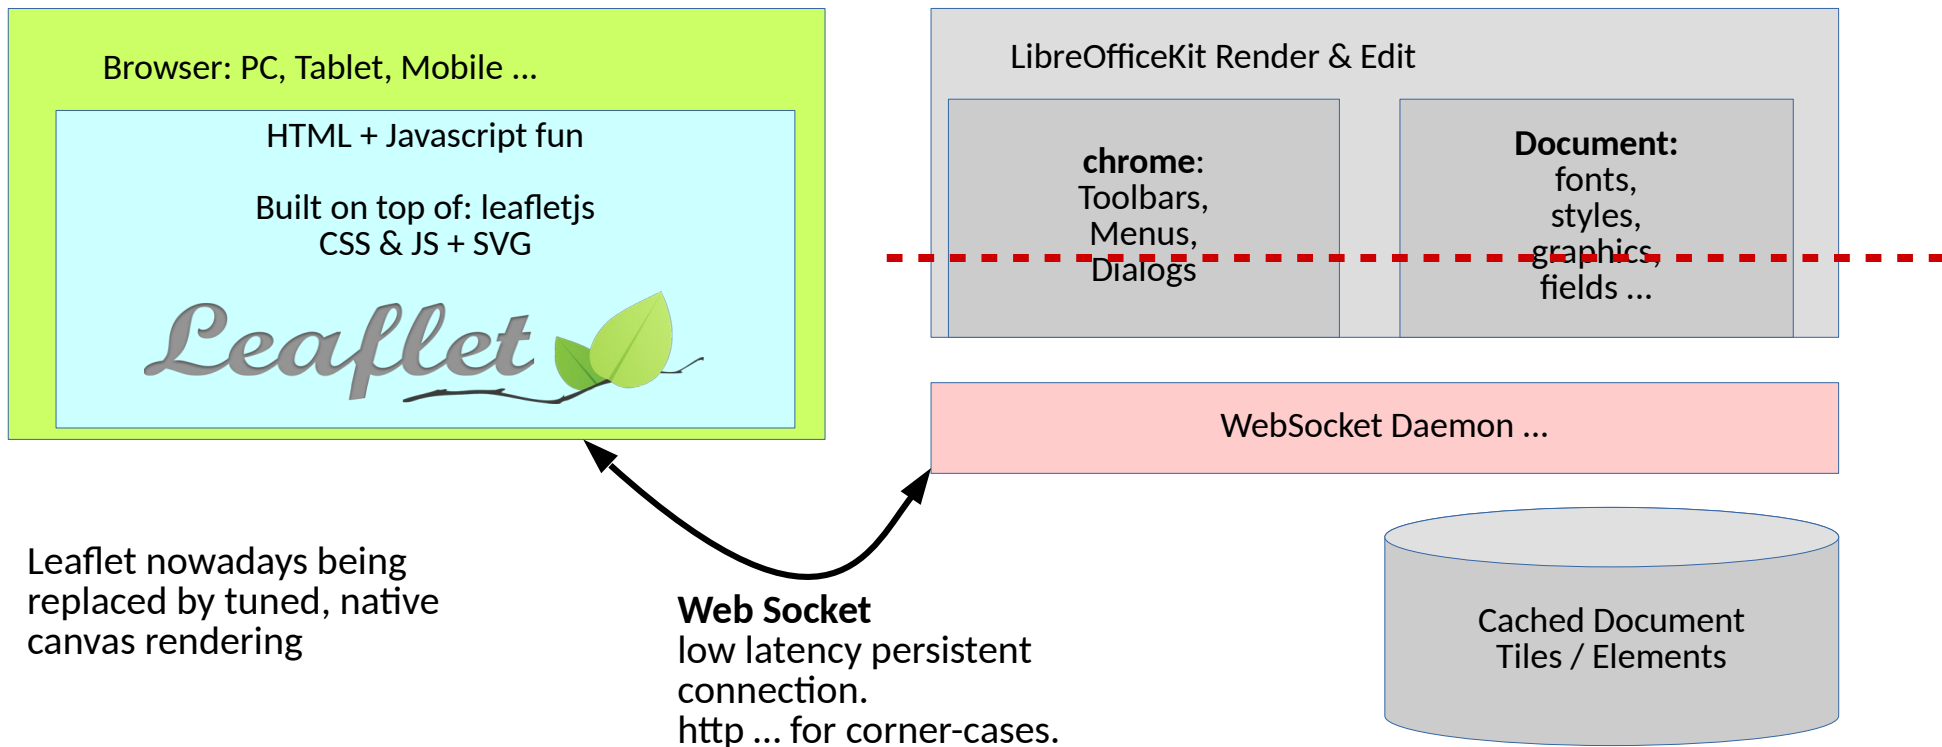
Browser: PC, Tablet, Mobile …

HTML + Javascript fun

Built on top of: leafletjs
CSS & JS + SVG

Leaflet

LibreOfficeKit Render & Edit

**chrome**:
Toolbars,
Menus,
Dialogs

**Document:**
fonts,
styles,
graphics,
fields …

WebSocket Daemon …

Cached Document
Tiles / Elements

Leaflet nowadays being replaced by tuned, native canvas rendering

**Web Socket**
low latency persistent connection.
http … for corner-cases.